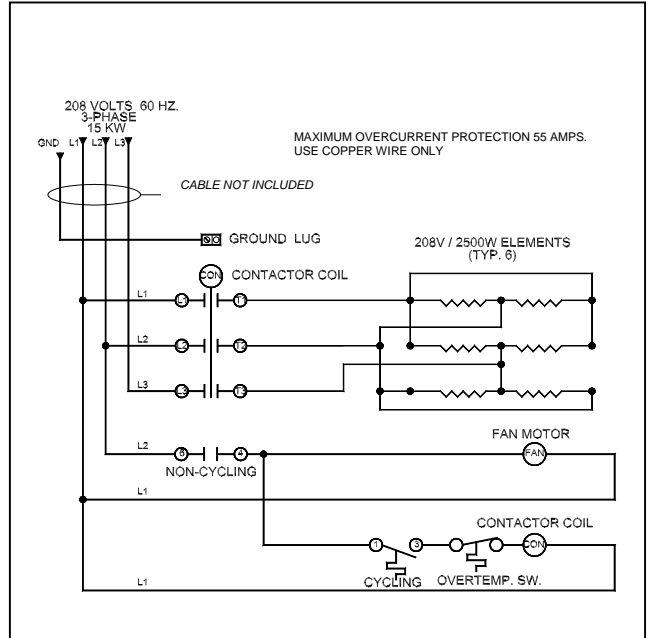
208 VOLTS 60 HZ.
3-PHASE
15 KW

GND L1 L2 L3

MAXIMUM OVERCURRENT PROTECTION 55 AMPS.
USE COPPER WIRE ONLY

CABLE NOT INCLUDED

GROUND LUG

CON CONTACTOR COIL

208V / 2500W ELEMENTS
(TYP. 6)

L1 L1 T1
L2 L2 T2
L3 L3 T3

L2 6 4
NON-CYCLING

FAN MOTOR
FAN

L1

CONTACTOR COIL

1 3
CON

CYCLING OVERTEMP. SW.

L1